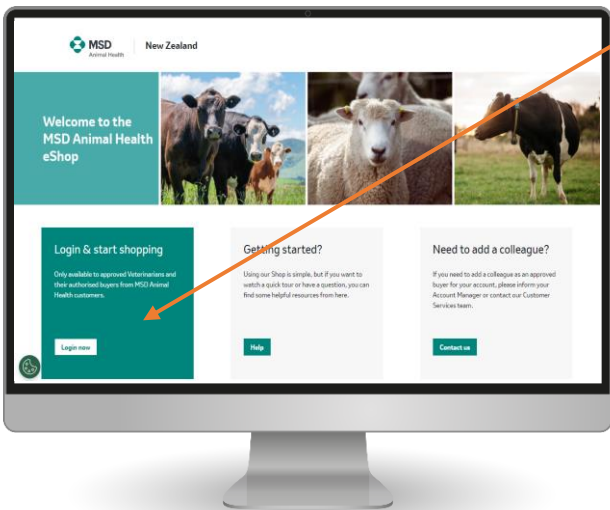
MSD
Animal Health

New Zealand

Welcome to the MSD Animal Health eShop

Login & start shopping

Only available to approved Veterinarians and their authorised buyers from MSD Animal Health customers.

Login now

Getting started?

Using our Shop is simple, but if you want to watch a quick tour or have a question, you can find some helpful resources from here.

Help

Need to add a colleague?

If you need to add a colleague as an approved buyer for your account, please inform your Account Manager or contact our Customer Services team.

Contact us